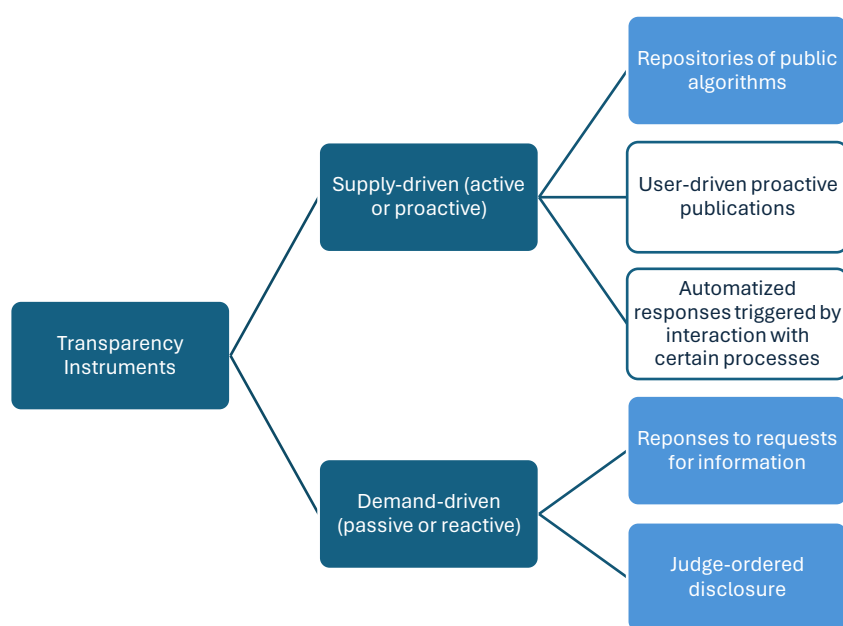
Transparency Instruments

Supply-driven (active or proactive)

Repositories of public algorithms

User-driven proactive publications

Automatized responses triggered by interaction with certain processes

Demand-driven (passive or reactive)

Reponses to requests for information

Judge-ordered disclosure